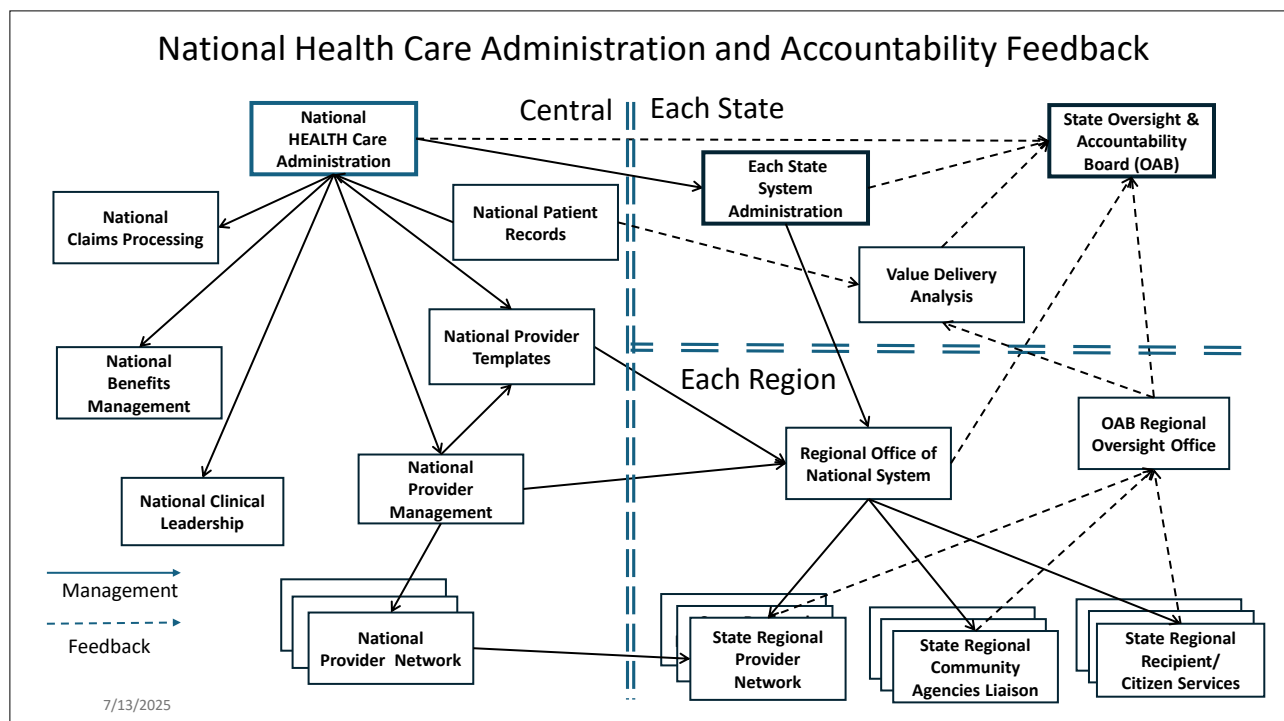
National Health Care Administration and Accountability Feedback

Central

Each State

National HEALTH Care Administration

State Oversight & Accountability Board (OAB)

Each State System Administration

National Claims Processing

National Patient Records

Value Delivery Analysis

National Provider Templates

National Benefits Management

Each Region

OAB Regional Oversight Office

Regional Office of National System

National Provider Management

National Clinical Leadership

Management

Feedback

National Provider Network

State Regional Provider Network

State Regional Community Agencies Liaison

State Regional Recipient/ Citizen Services

7/13/2025